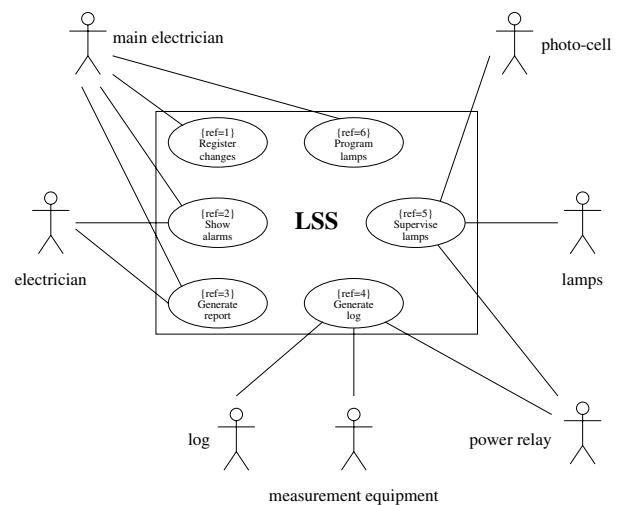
main electrician

photo-cell

{ref=1}
Register
changes

{ref=6}
Program
lamps

{ref=2}
Show
alarms

LSS

{ref=5}
Supervise
lamps

electrician

lamps

{ref=3}
Generate
report

{ref=4}
Generate
log

log

power relay

measurement equipment